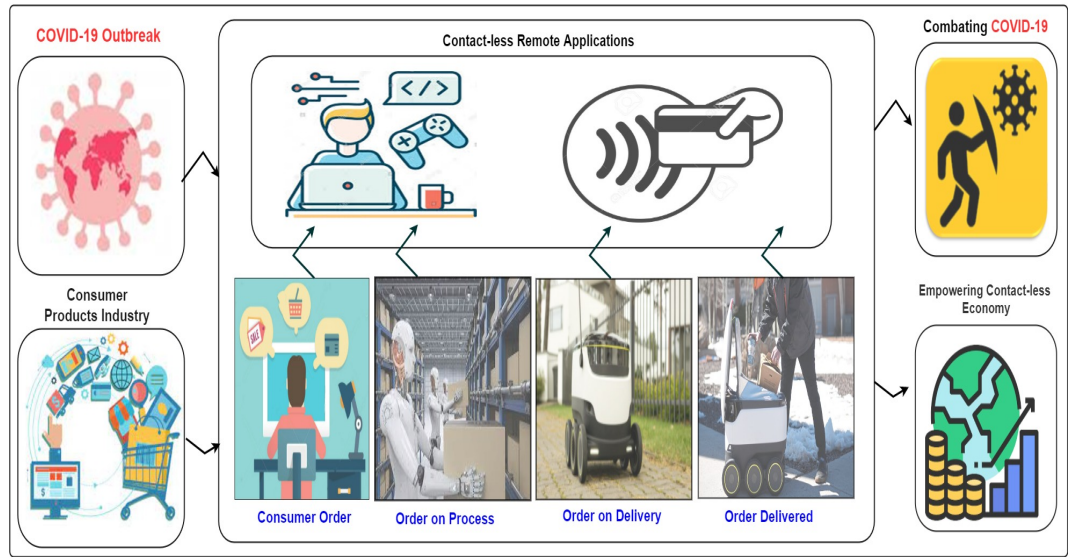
COVID-19 Outbreak

Consumer Products Industry

Contact-less Remote Applications

SALE

Consumer Order

Order on Process

Order on Delivery

Order Delivered

Combating COVID-19

Empowering Contact-less Economy